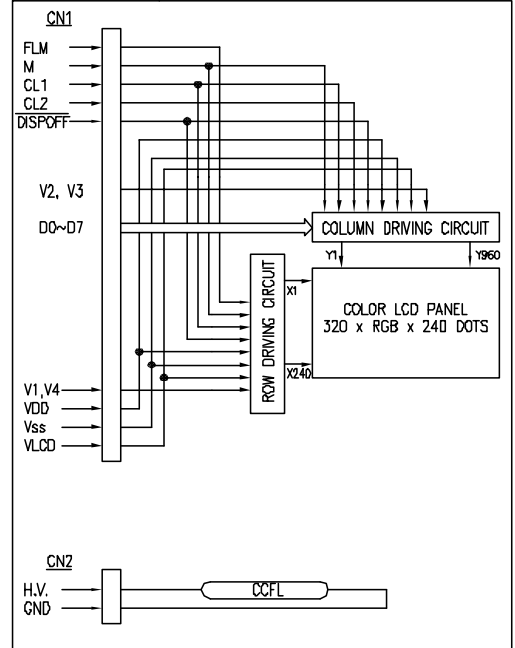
CN1

FLM
M
CL1
CL2
$\overline{\text{DISPOFF}}$

V2, V3

D0~D7

COLUMN DRIVING CIRCUIT

Y1
Y960

ROW DRIVING CIRCUIT

X1
X240

COLOR LCD PANEL
320 x RGB x 240 DOTS

V1,V4
VDD
Vss
VLCD

CN2

H.V.
GND

CCFL